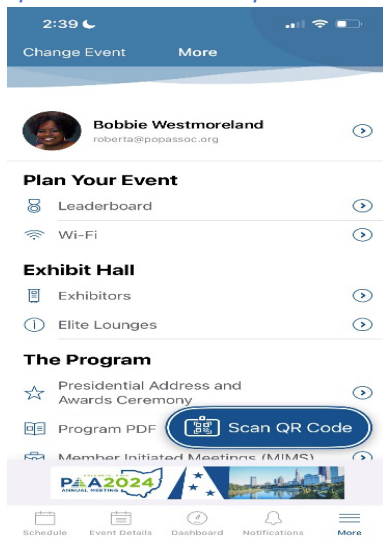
2:39

Change Event More

Bobbie Westmoreland
roberta@popassoc.org

Plan Your Event

Leaderboard

Wi-Fi

Exhibit Hall

Exhibitors

Elite Lounges

The Program

Presidential Address and Awards Ceremony

Program PDF

Scan QR Code

Member Initiated Meetings (MIMS)

PAA 2024 ANNUAL MEETING

Schedule Event Details Dashboard Notifications More